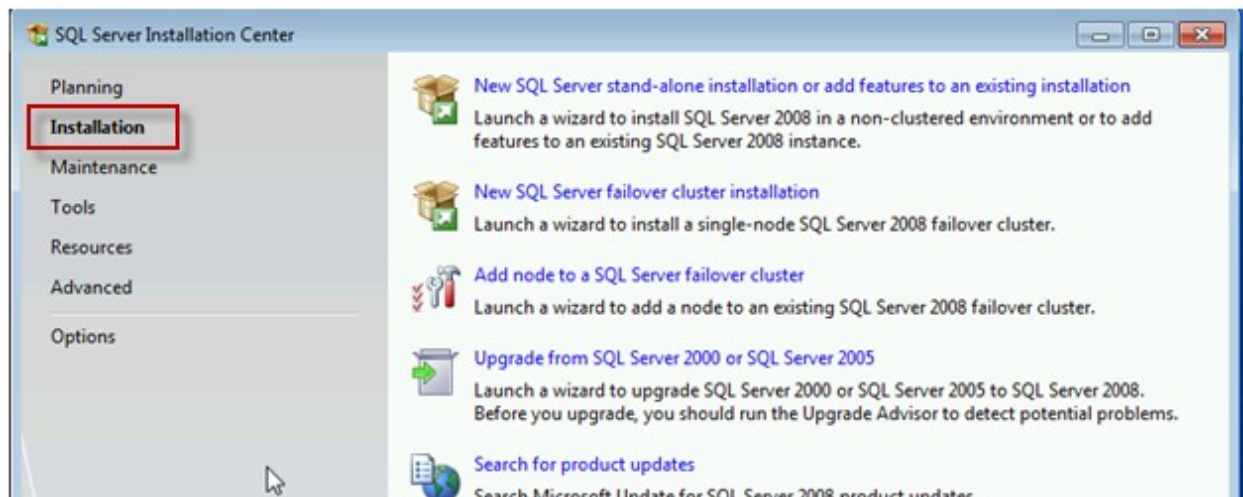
SQL Server Installation Center

Planning
Installation
Maintenance
Tools
Resources
Advanced
Options

New SQL Server stand-alone installation or add features to an existing installation
Launch a wizard to install SQL Server 2008 in a non-clustered environment or to add features to an existing SQL Server 2008 instance.

New SQL Server failover cluster installation
Launch a wizard to install a single-node SQL Server 2008 failover cluster.

Add node to a SQL Server failover cluster
Launch a wizard to add a node to an existing SQL Server 2008 failover cluster.

Upgrade from SQL Server 2000 or SQL Server 2005
Launch a wizard to upgrade SQL Server 2000 or SQL Server 2005 to SQL Server 2008. Before you upgrade, you should run the Upgrade Advisor to detect potential problems.

Search for product updates
Search Microsoft Update for SQL Server 2008 product updates.